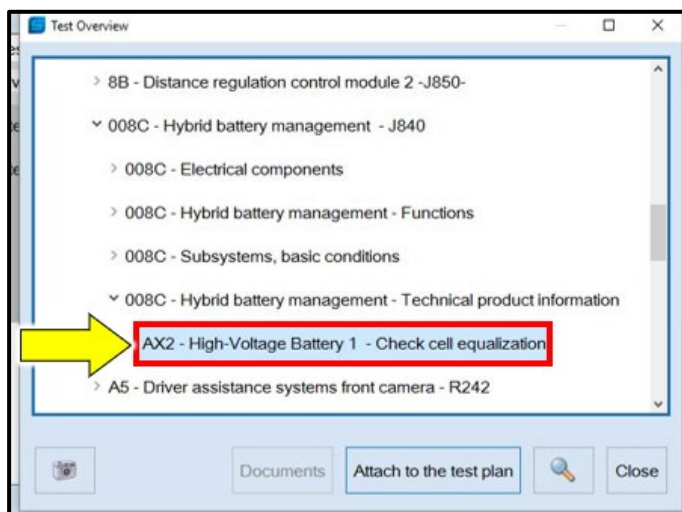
Test Overview

> 8B - Distance regulation control module 2 -J850-

˅ 008C - Hybrid battery management - J840

> 008C - Electrical components

> 008C - Hybrid battery management - Functions

> 008C - Subsystems, basic conditions

˅ 008C - Hybrid battery management - Technical product information

AX2 - High-Voltage Battery 1 - Check cell equalization

> A5 - Driver assistance systems front camera - R242

Documents

Attach to the test plan

Close